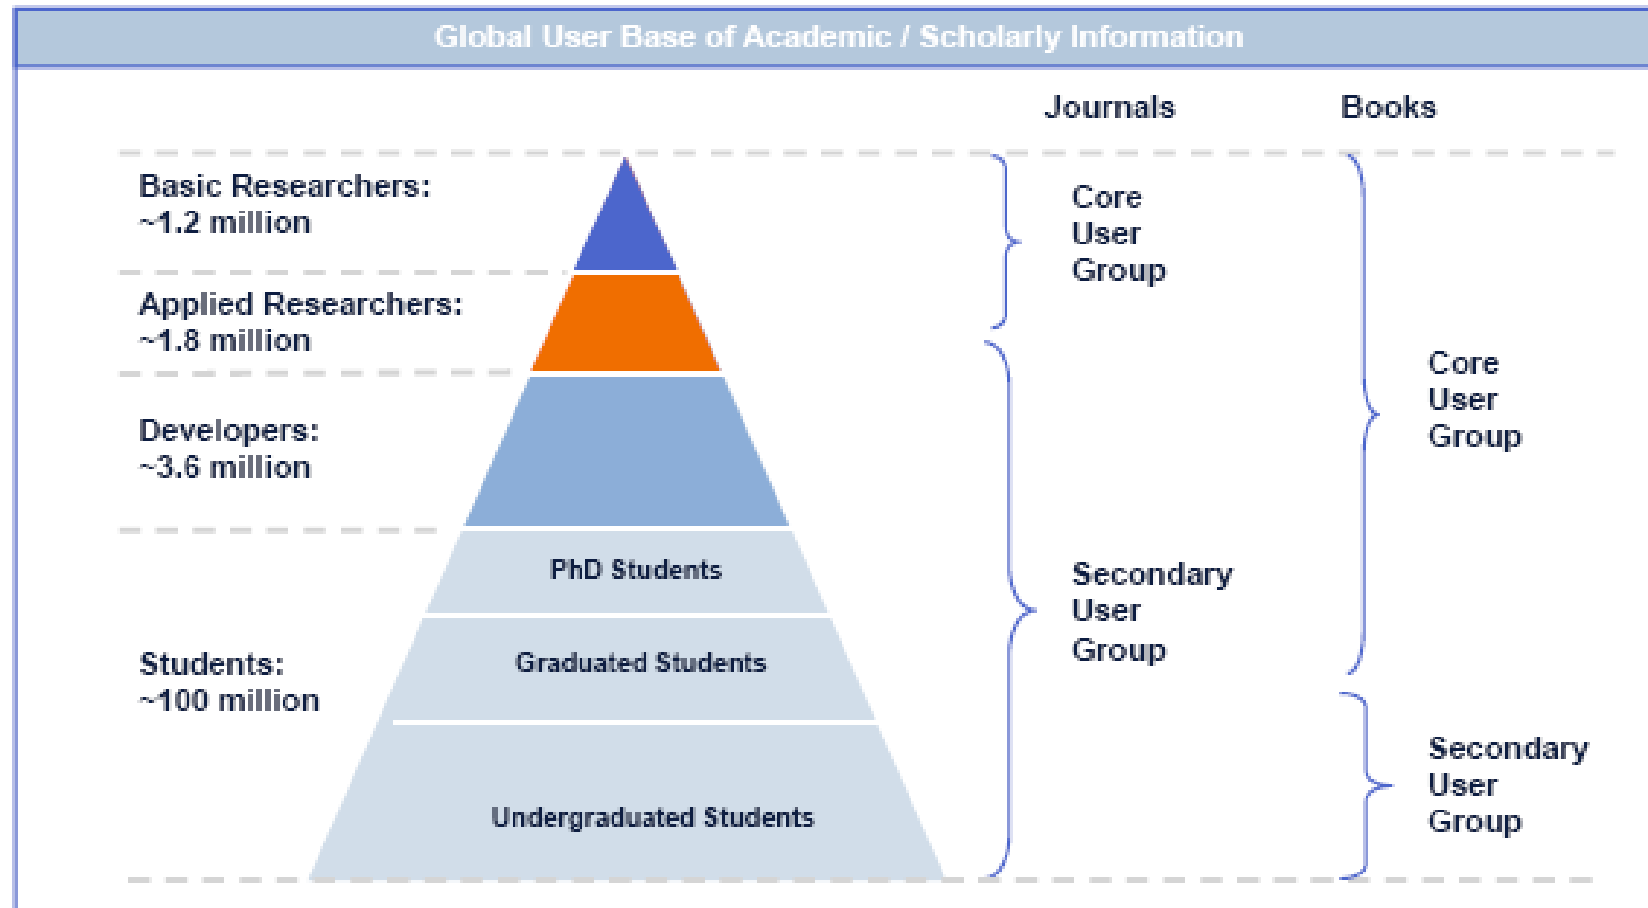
Global User Base of Academic / Scholarly Information

Journals

Books

Basic Researchers: ~1.2 million

Applied Researchers: ~1.8 million

Developers: ~3.6 million

PhD Students

Graduated Students

Students: ~100 million

Undergraduated Students

Core User Group

Secondary User Group

Core User Group

Secondary User Group